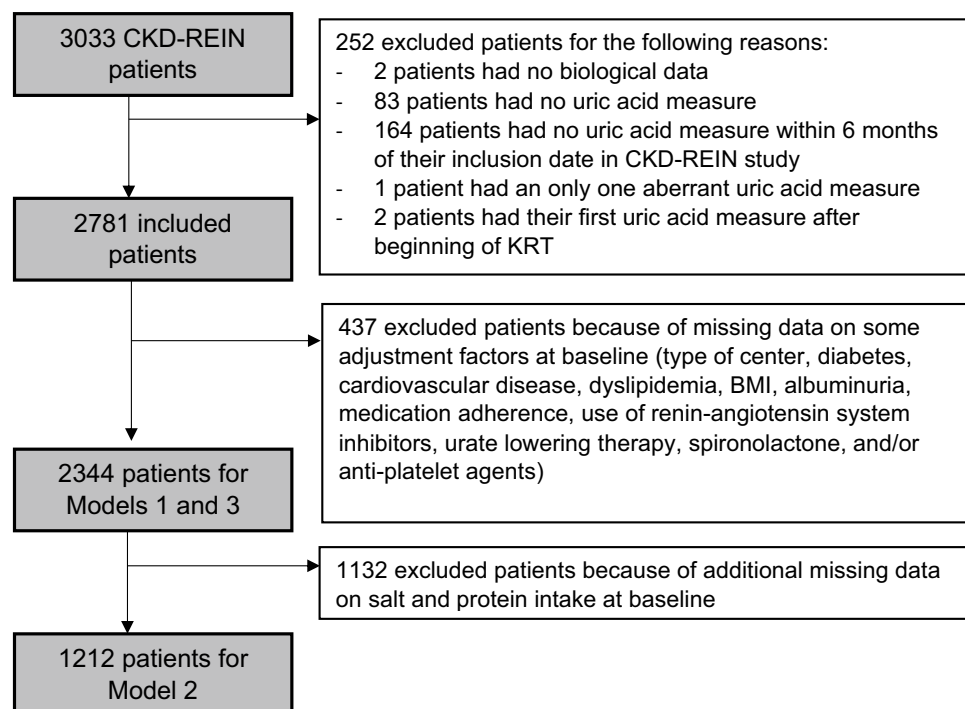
3033 CKD-REIN patients

252 excluded patients for the following reasons:
- 2 patients had no biological data
- 83 patients had no uric acid measure
- 164 patients had no uric acid measure within 6 months of their inclusion date in CKD-REIN study
- 1 patient had an only one aberrant uric acid measure
- 2 patients had their first uric acid measure after beginning of KRT

2781 included patients

437 excluded patients because of missing data on some adjustment factors at baseline (type of center, diabetes, cardiovascular disease, dyslipidemia, BMI, albuminuria, medication adherence, use of renin-angiotensin system inhibitors, urate lowering therapy, spironolactone, and/or anti-platelet agents)

2344 patients for Models 1 and 3

1132 excluded patients because of additional missing data on salt and protein intake at baseline

1212 patients for Model 2